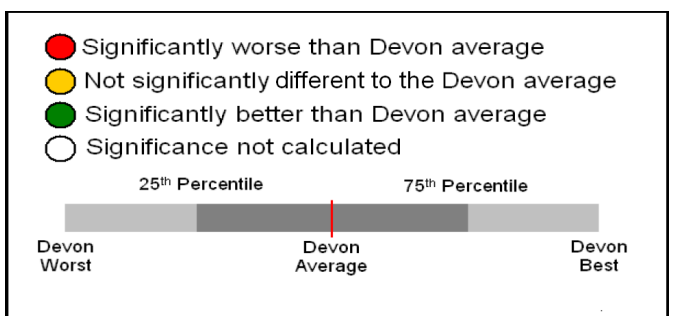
Significantly worse than Devon average
Not significantly different to the Devon average
Significantly better than Devon average
Significance not calculated

25$^{th}$ Percentile
75$^{th}$ Percentile

Devon Worst
Devon Average
Devon Best